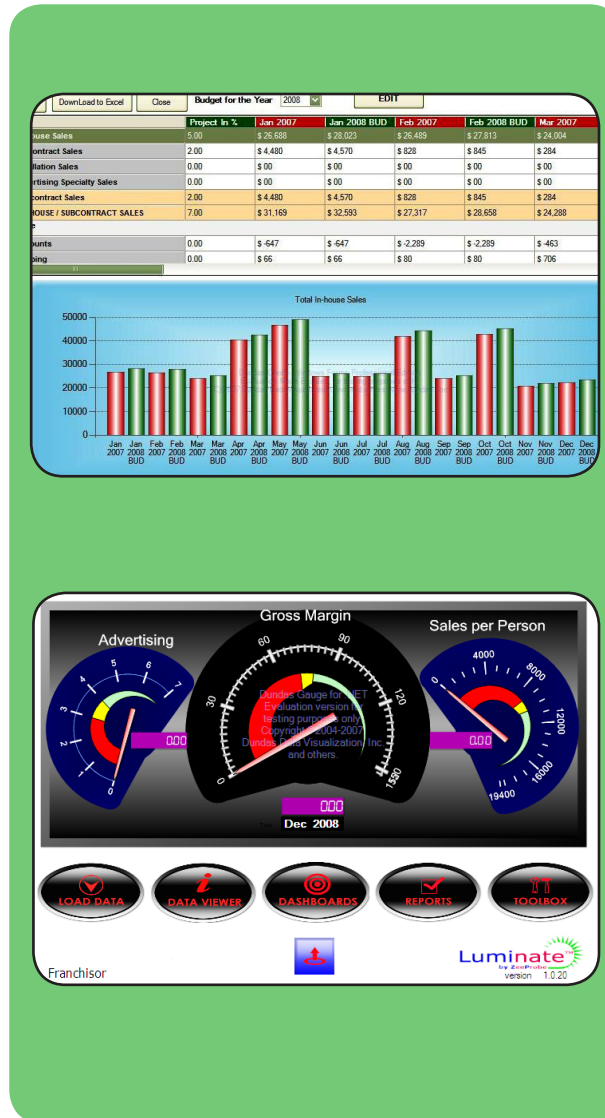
DownLoad to Excel Close Budget for the Year 2008 EDIT

| | Project In % | Jan 2007 | Jan 2008 BUD | Feb 2007 | Feb 2008 BUD | Mar 2007 |
|---|---|---|---|---|---|---|
| ouse Sales | 5.00 | $ 26,688 | $ 28,023 | $ 26,489 | $ 27,813 | $ 24,004 |
| ontract Sales | 2.00 | $ 4,480 | $ 4,570 | $ 828 | $ 845 | $ 284 |
| llation Sales | 0.00 | $ 00 | $ 00 | $ 00 | $ 00 | $ 00 |
| ertising Specialty Sales | 0.00 | $ 00 | $ 00 | $ 00 | $ 00 | $ 00 |
| contract Sales | 2.00 | $ 4,480 | $ 4,570 | $ 828 | $ 845 | $ 284 |
| HOUSE / SUBCONTRACT SALES | 7.00 | $ 31,169 | $ 32,593 | $ 27,317 | $ 28,658 | $ 24,288 |
| e | | | | | | |
| ounts | 0.00 | $ -647 | $ -647 | $ -2,289 | $ -2,289 | $ -463 |
| ping | 0.00 | $ 66 | $ 66 | $ 80 | $ 80 | $ 706 |

Total In-house Sales

50000
40000
30000
20000
10000
0

Jan 2007 Jan 2008 BUD Feb 2007 Feb 2008 BUD Mar 2007 Mar 2008 BUD Apr 2007 Apr 2008 BUD May 2007 May 2008 BUD Jun 2007 Jun 2008 BUD Jul 2007 Jul 2008 BUD Aug 2007 Aug 2008 BUD Sep 2007 Sep 2008 BUD Oct 2007 Oct 2008 BUD Nov 2007 Nov 2008 BUD Dec 2007 Dec 2008 BUD

Advertising
0 1 2 3 4 5 6 7
0.00

Gross Margin
0 30 60 90 120 150
Dundas Gauge for .NET Evaluation version for testing purposes only. Copyright © 2004-2007 Dundas Data Visualization, Inc. and others.
0.00
Dec 2008

Sales per Person
0 4000 8000 12000 16000 19400
0.00

LOAD DATA
DATA VIEWER
DASHBOARDS
REPORTS
TOOLBOX

Franchisor

Luminate™ by ZeeProbe
version 1.0.20